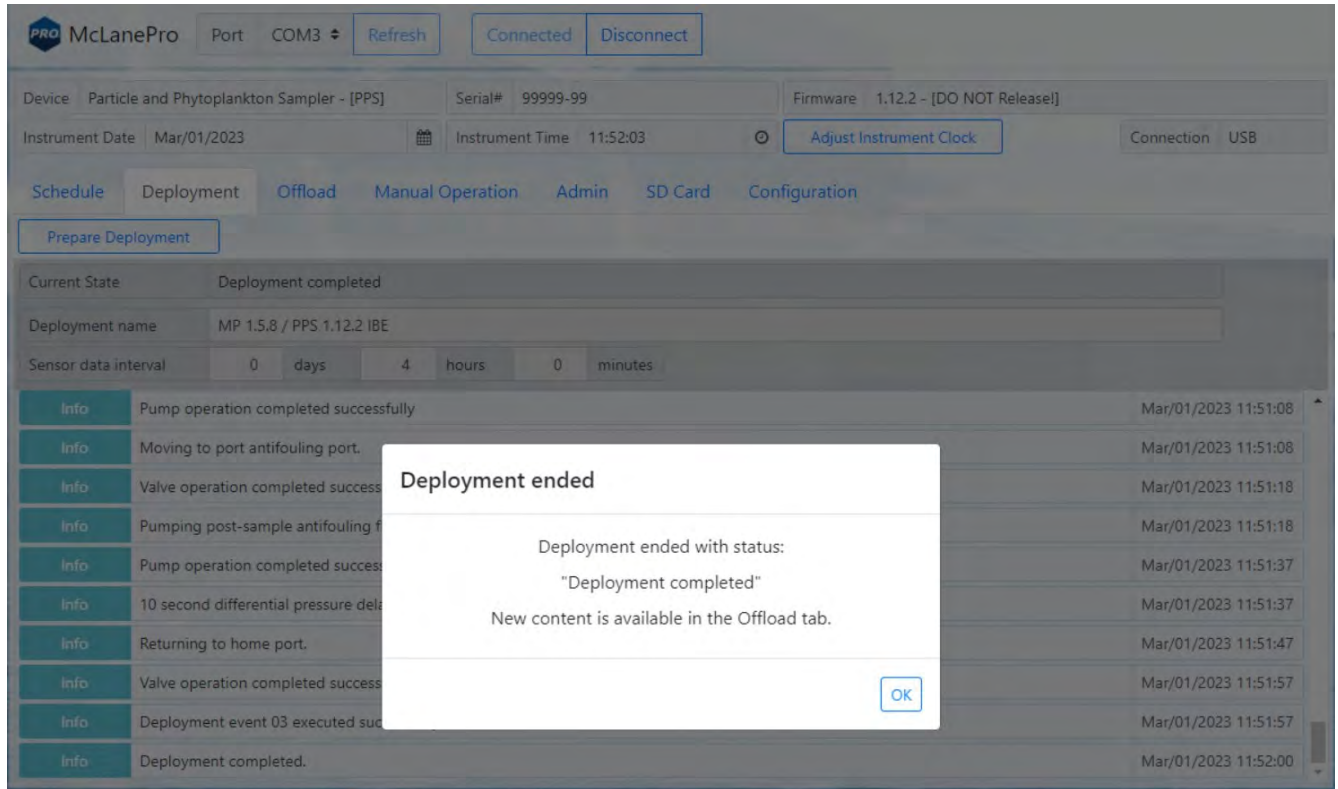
PRO McLanePro Port COM3 ≑ Refresh Connected Disconnect

Device Particle and Phytoplankton Sampler - [PPS] Serial# 99999-99 Firmware 1.12.2 - [DO NOT Release!]

Instrument Date Mar/01/2023 Instrument Time 11:52:03 Adjust Instrument Clock Connection USB

Schedule Deployment Offload Manual Operation Admin SD Card Configuration

Prepare Deployment

Current State Deployment completed

Deployment name MP 1.5.8 / PPS 1.12.2 IBE

Sensor data interval 0 days 4 hours 0 minutes

| | | |
|---|---|---|
| Info | Pump operation completed successfully | Mar/01/2023 11:51:08 |
| Info | Moving to port antifouling port. | Mar/01/2023 11:51:08 |
| Info | Valve operation completed success | Mar/01/2023 11:51:18 |
| Info | Pumping post-sample antifouling f | Mar/01/2023 11:51:18 |
| Info | Pump operation completed success | Mar/01/2023 11:51:37 |
| Info | 10 second differential pressure dela | Mar/01/2023 11:51:37 |
| Info | Returning to home port. | Mar/01/2023 11:51:47 |
| Info | Valve operation completed success | Mar/01/2023 11:51:57 |
| Info | Deployment event 03 executed suc | Mar/01/2023 11:51:57 |
| Info | Deployment completed. | Mar/01/2023 11:52:00 |

Deployment ended

Deployment ended with status:

"Deployment completed"

New content is available in the Offload tab.

OK